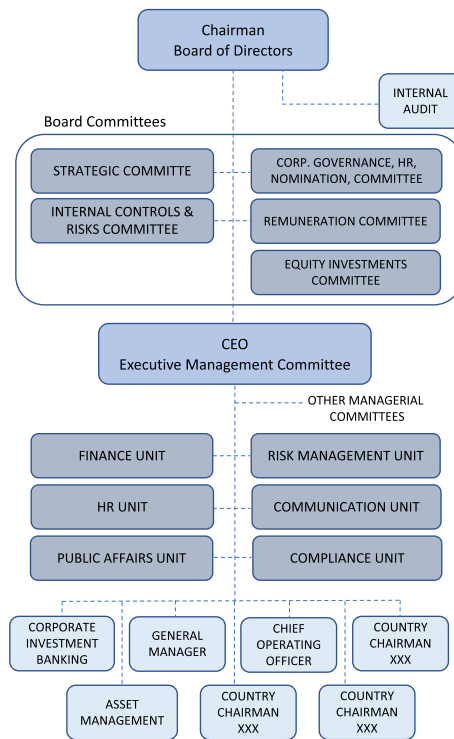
Chairman
Board of Directors

INTERNAL AUDIT

Board Committees

STRATEGIC COMMITTE

CORP. GOVERNANCE, HR, NOMINATION, COMMITTEE

INTERNAL CONTROLS & RISKS COMMITTEE

REMUNERATION COMMITTEE

EQUITY INVESTMENTS COMMITTEE

CEO
Executive Management Committee

OTHER MANAGERIAL COMMITTEES

FINANCE UNIT

RISK MANAGEMENT UNIT

HR UNIT

COMMUNICATION UNIT

PUBLIC AFFAIRS UNIT

COMPLIANCE UNIT

CORPORATE INVESTMENT BANKING

GENERAL MANAGER

CHIEF OPERATING OFFICER

COUNTRY CHAIRMAN XXX

ASSET MANAGEMENT

COUNTRY CHAIRMAN XXX

COUNTRY CHAIRMAN XXX